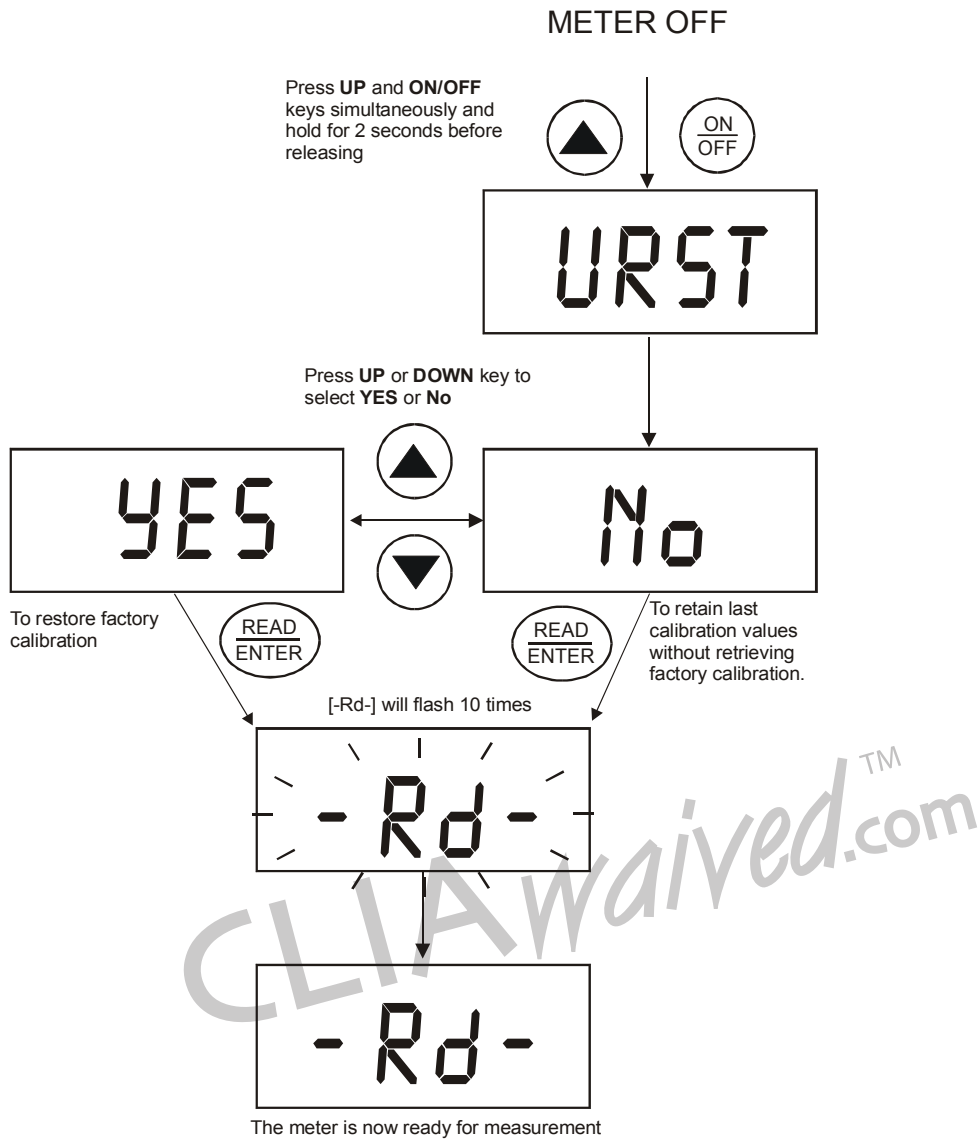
METER OFF

Press **UP** and **ON/OFF** keys simultaneously and hold for 2 seconds before releasing

$\frac{ON}{OFF}$

URST

Press **UP** or **DOWN** key to select **YES** or **No**

YES

No

To restore factory calibration

$\frac{READ}{ENTER}$

$\frac{READ}{ENTER}$

To retain last calibration values without retrieving factory calibration.

[-Rd-] will flash 10 times

-Rd-

CLIAwaived.com™

-Rd-

The meter is now ready for measurement